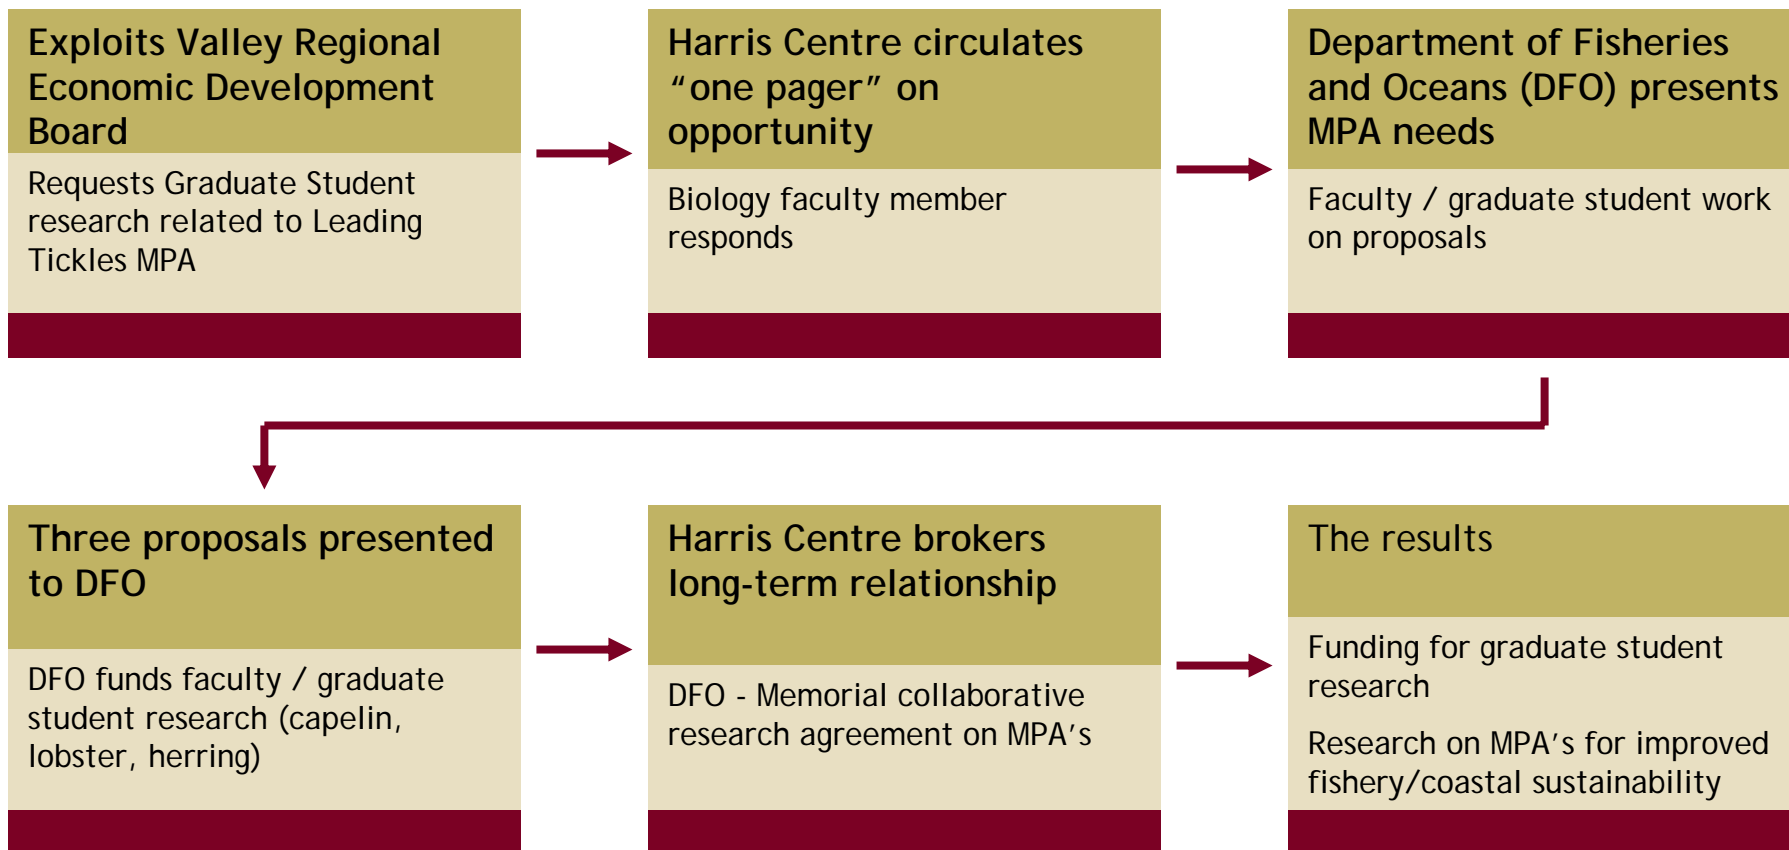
Exploits Valley Regional Economic Development Board

Requests Graduate Student research related to Leading Tickles MPA

Harris Centre circulates “one pager” on opportunity

Biology faculty member responds

Department of Fisheries and Oceans (DFO) presents MPA needs

Faculty / graduate student work on proposals

Three proposals presented to DFO

DFO funds faculty / graduate student research (capelin, lobster, herring)

Harris Centre brokers long-term relationship

DFO - Memorial collaborative research agreement on MPA’s

The results

Funding for graduate student research

Research on MPA’s for improved fishery/coastal sustainability